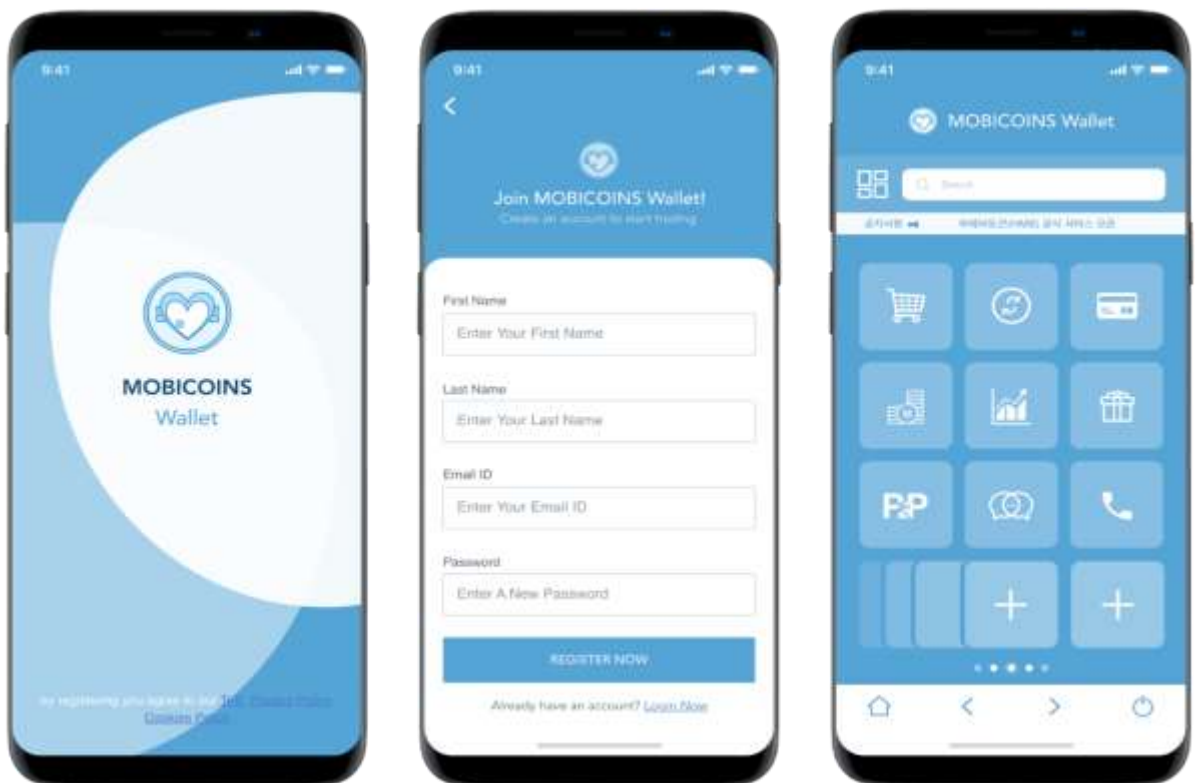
9:41

MOBICOINS
Wallet

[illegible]

9:41

Join MOBICOINS Wallet!
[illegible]

First Name
Enter Your First Name

Last Name
Enter Your Last Name

Email ID
Enter Your Email ID

Password
Enter A New Password

REGISTER NOW

Already have an account? Login Now

9:41

MOBICOINS Wallet

Search

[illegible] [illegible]

P2P